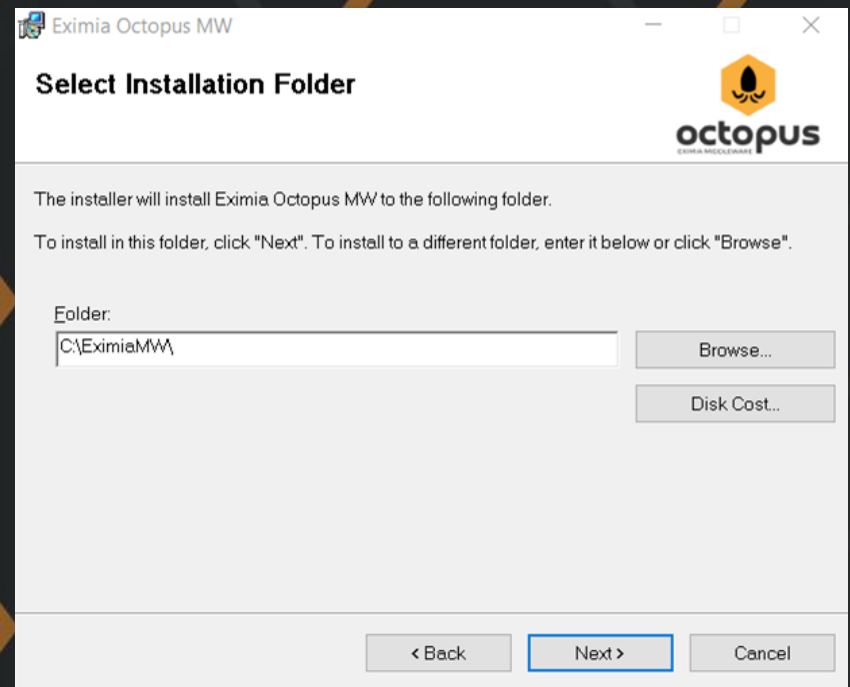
Eximia Octopus MW

Select Installation Folder

octopus
EXIMIA MIDDLEWARE

The installer will install Eximia Octopus MW to the following folder.

To install in this folder, click "Next". To install to a different folder, enter it below or click "Browse".

Folder:

C:\EximiaMW\

Browse...

Disk Cost...

< Back

Next >

Cancel